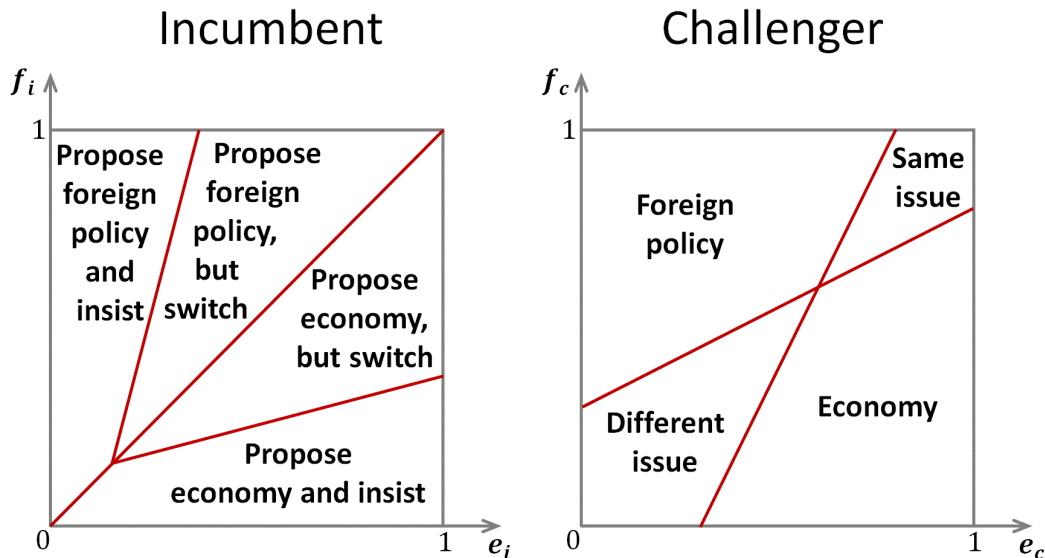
Incumbent

$f_i$

1

Propose foreign policy and insist

Propose foreign policy, but switch

Propose economy, but switch

Propose economy and insist

0

1

$e_i$

Challenger

$f_c$

1

Same issue

Foreign policy

Different issue

Economy

0

1

$e_c$